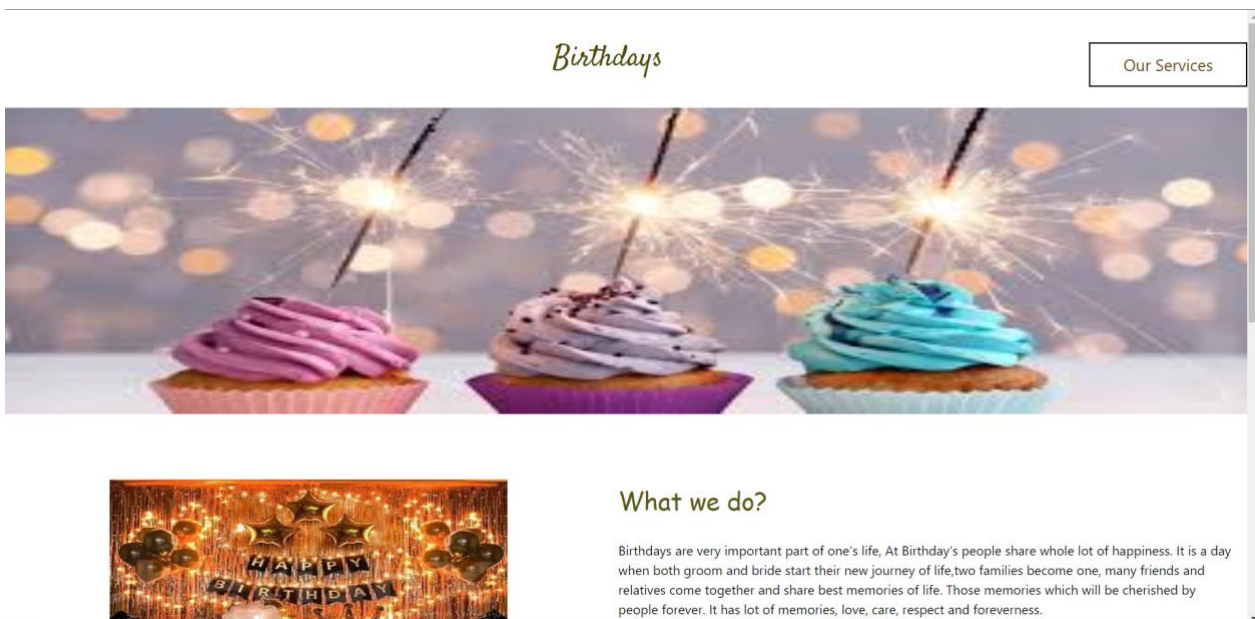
Birthdays

Our Services

HAPPY BIRTHDAY

What we do?

Birthdays are very important part of one's life, At Birthday's people share whole lot of happiness. It is a day when both groom and bride start their new journey of life,two families become one, many friends and relatives come together and share best memories of life. Those memories which will be cherished by people forever. It has lot of memories, love, care, respect and foreverness.